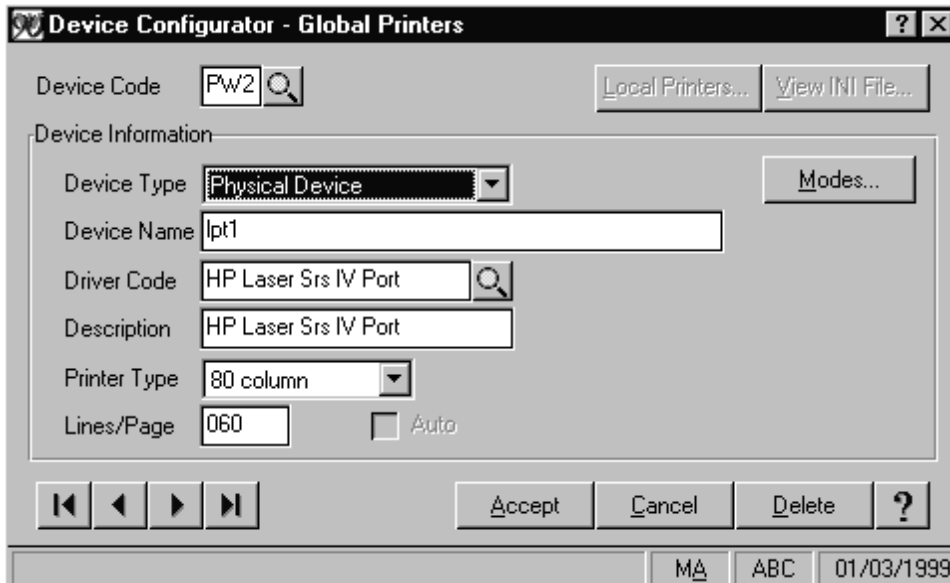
Device Configurator - Global Printers

? X

Device Code PW2

Local Printers... View INI File...

Device Information

Device Type Physical Device

Modes...

Device Name lpt1

Driver Code HP Laser Srs IV Port

Description HP Laser Srs IV Port

Printer Type 80 column

Lines/Page 060

Auto

Accept Cancel Delete ?

MA ABC 01/03/1999